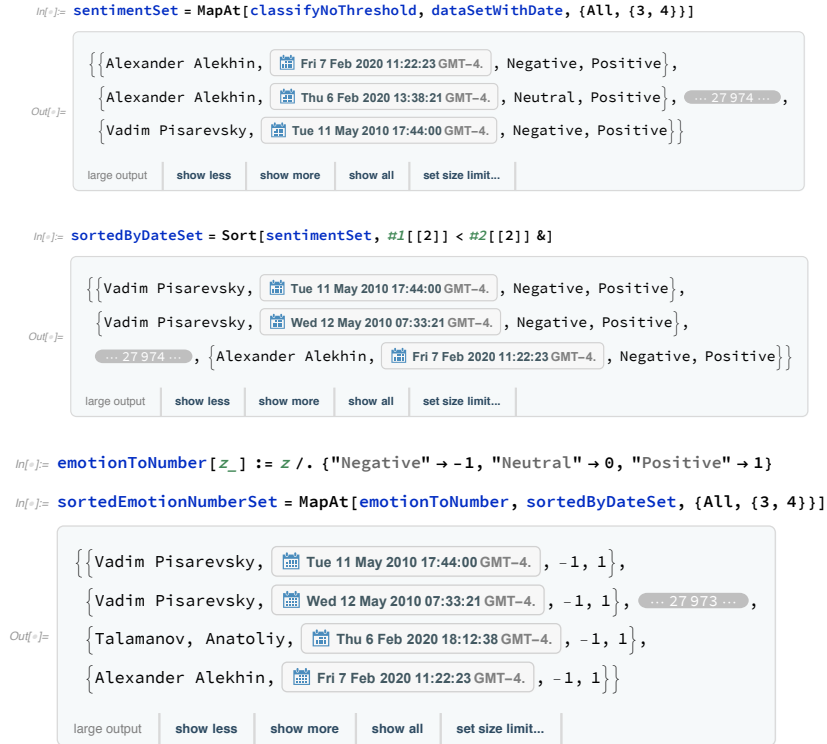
In[•]:= sentimentSet = MapAt[classifyNoThreshold, dataSetWithDate, {All, {3, 4}}]

Out[•]= {{Alexander Alekhin, Fri 7 Feb 2020 11:22:23 GMT-4., Negative, Positive},
{Alexander Alekhin, Thu 6 Feb 2020 13:38:21 GMT-4., Neutral, Positive}, ··· 27 974 ···,
{Vadim Pisarevsky, Tue 11 May 2010 17:44:00 GMT-4., Negative, Positive}}

large output | show less | show more | show all | set size limit...

In[•]:= sortedByDateSet = Sort[sentimentSet, #1[[2]] < #2[[2]] &]

Out[•]= {{Vadim Pisarevsky, Tue 11 May 2010 17:44:00 GMT-4., Negative, Positive},
{Vadim Pisarevsky, Wed 12 May 2010 07:33:21 GMT-4., Negative, Positive},
··· 27 974 ···, {Alexander Alekhin, Fri 7 Feb 2020 11:22:23 GMT-4., Negative, Positive}}

large output | show less | show more | show all | set size limit...

In[•]:= emotionToNumber[z_] := z /. {"Negative" → -1, "Neutral" → 0, "Positive" → 1}

In[•]:= sortedEmotionNumberSet = MapAt[emotionToNumber, sortedByDateSet, {All, {3, 4}}]

Out[•]= {{Vadim Pisarevsky, Tue 11 May 2010 17:44:00 GMT-4., -1, 1},
{Vadim Pisarevsky, Wed 12 May 2010 07:33:21 GMT-4., -1, 1}, ··· 27 973 ···,
{Talamanov, Anatoliy, Thu 6 Feb 2020 18:12:38 GMT-4., -1, 1},
{Alexander Alekhin, Fri 7 Feb 2020 11:22:23 GMT-4., -1, 1}}

large output | show less | show more | show all | set size limit...